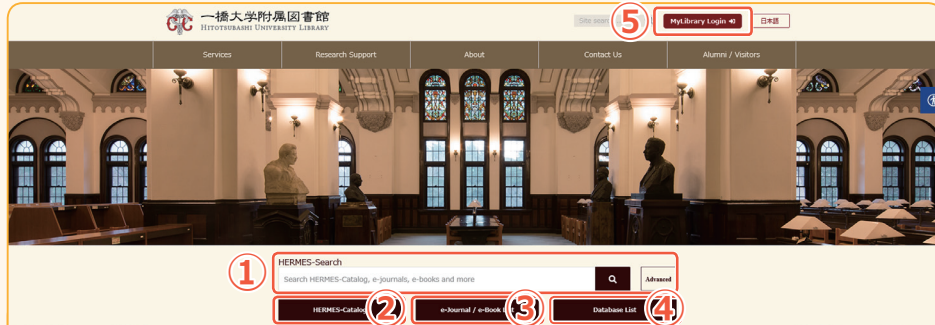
一橋大学附属図書館
Hitotsubashi University Library

Site search

⑤

MyLibrary Login

日本語

Services

Research Support

About

Contact Us

Alumni / Visitors

①

HERMES-Search

Search HERMES-Catalog, e-journals, e-books and more

Advanced

HERMES-Catalog

②

e-Journal / e-Book

③

Database List

④